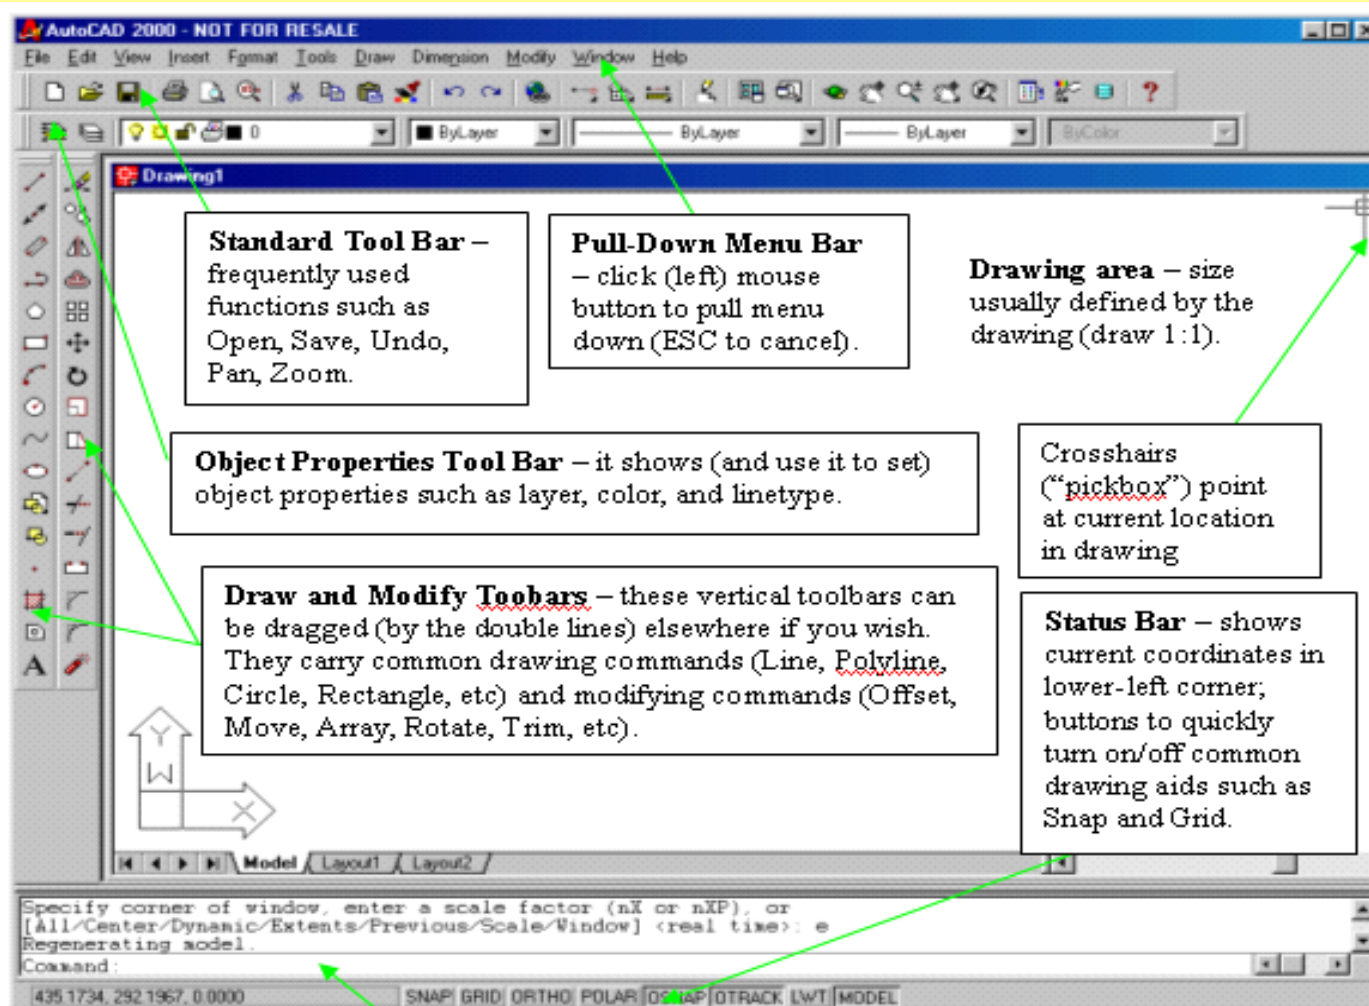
AutoCAD 2000 - NOT FOR RESALE

File Edit View Insert Format Tools Draw Dimension Modify Window Help

0 ByLayer ByLayer ByLayer ByColor

Drawing1

Standard Tool Bar – frequently used functions such as Open, Save, Undo, Pan, Zoom.

Pull-Down Menu Bar – click (left) mouse button to pull menu down (ESC to cancel).

Drawing area – size usually defined by the drawing (draw 1:1).

Object Properties Tool Bar – it shows (and use it to set) object properties such as layer, color, and linetype.

Crosshairs ("pickbox") point at current location in drawing

Draw and Modify Toobars – these vertical toolbars can be dragged (by the double lines) elsewhere if you wish. They carry common drawing commands (Line, Polyline, Circle, Rectangle, etc) and modifying commands (Offset, Move, Array, Rotate, Trim, etc).

Status Bar – shows current coordinates in lower-left corner; buttons to quickly turn on/off common drawing aids such as Snap and Grid.

Y
W
X

Model Layout1 Layout2

Specify corner of window, enter a scale factor (nX or nXP), or
[All/Center/Dynamic/Extents/Previous/Scale/Window] <real time>: e
Regenerating model.
Command:

435.1734, 292.1967, 0.0000 SNAP GRID ORTHO POLAR OSNAP OTRACK LWT MODEL